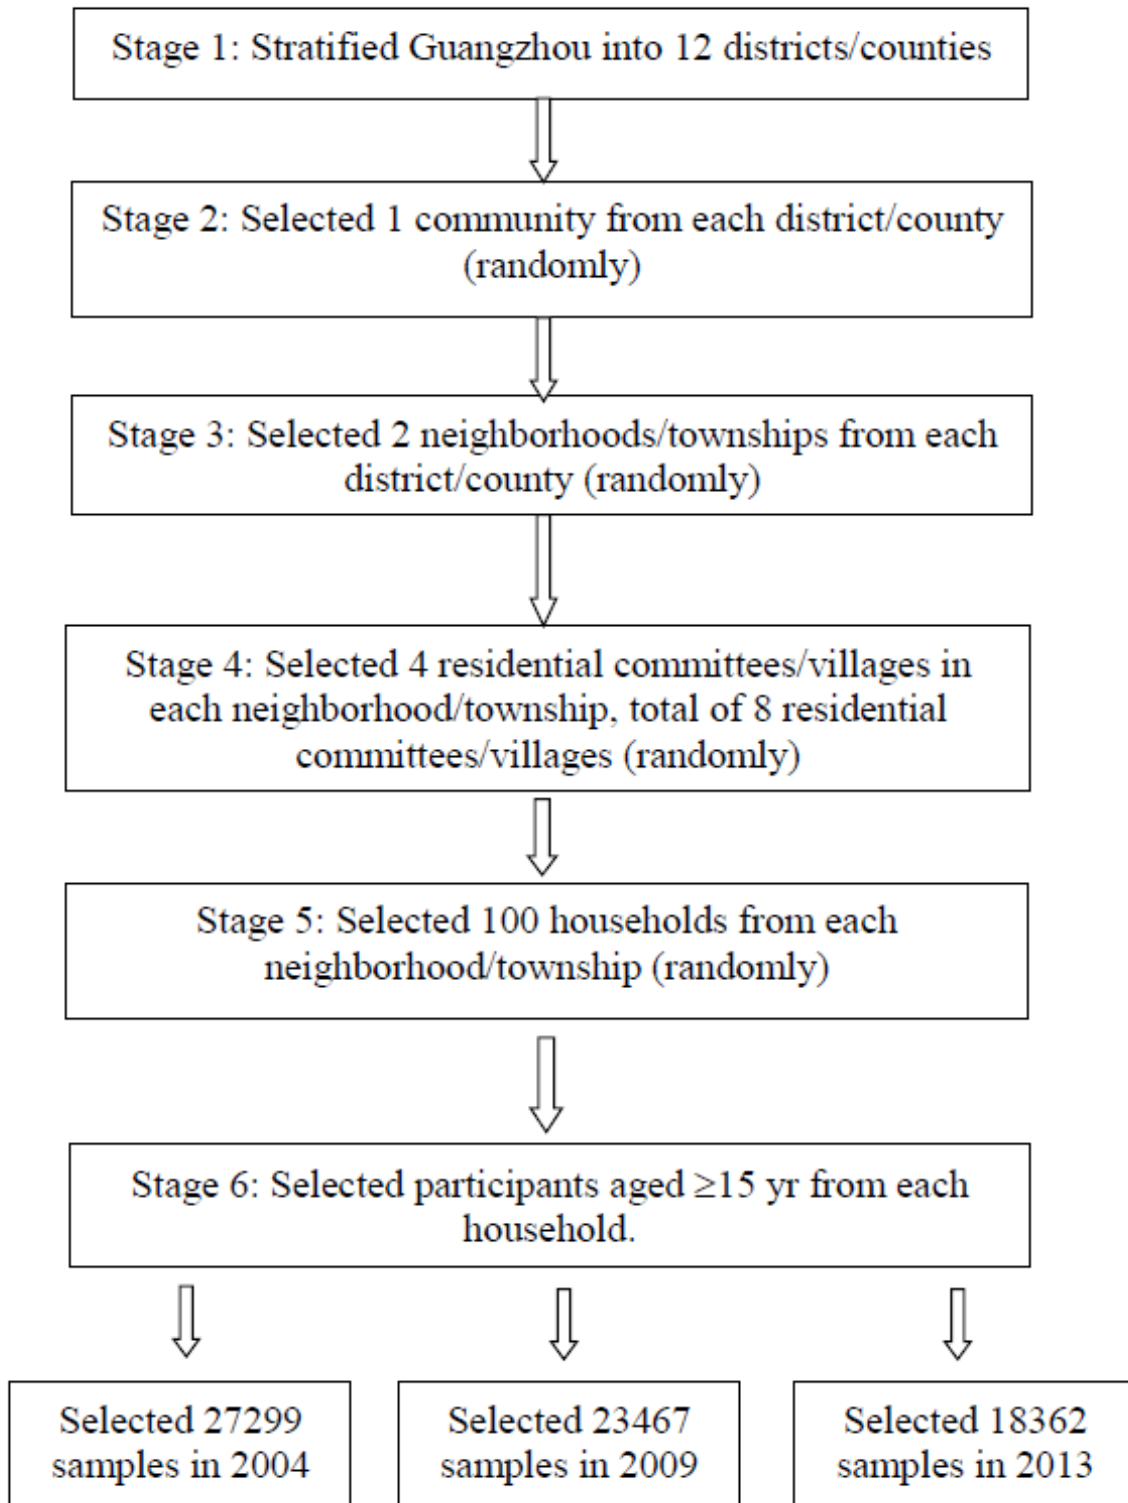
Stage 1: Stratified Guangzhou into 12 districts/counties

Stage 2: Selected 1 community from each district/county (randomly)

Stage 3: Selected 2 neighborhoods/townships from each district/county (randomly)

Stage 4: Selected 4 residential committees/villages in each neighborhood/township, total of 8 residential committees/villages (randomly)

Stage 5: Selected 100 households from each neighborhood/township (randomly)

Stage 6: Selected participants aged $\geq$15 yr from each household.

Selected 27299 samples in 2004

Selected 23467 samples in 2009

Selected 18362 samples in 2013